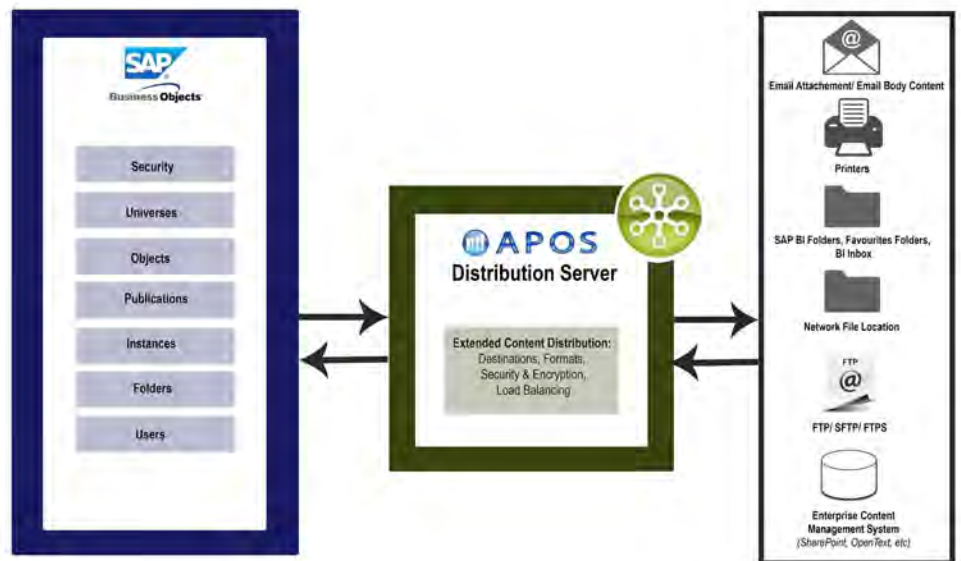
SAP
Business Objects

Security

Universes

Objects

Publications

Instances

Folders

Users

APOS
Distribution Server

Extended Content Distribution:
Destinations, Formats, Security & Encryption, Load Balancing

Email Attachement/ Email Body Content

Printers

SAP BI Folders, Favourites Folders, BI Inbox

Network File Location

FTP
@

FTP/ SFTP/ FTPS

Enterprise Content Management System
(SharePoint, OpenText, etc)